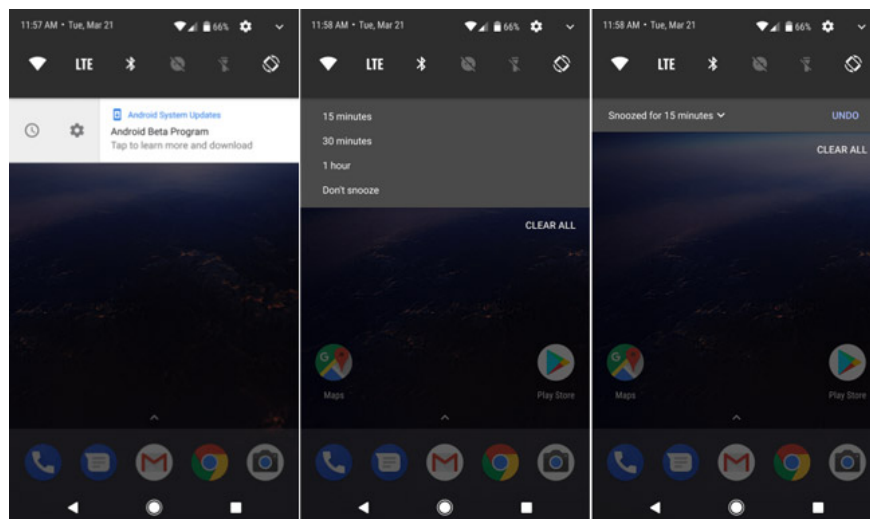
11:57 AM • Tue, Mar 21

66%

LTE

Android System Updates

Android Beta Program

Tap to learn more and download

11:58 AM • Tue, Mar 21

66%

LTE

15 minutes

30 minutes

1 hour

Don't snooze

CLEAR ALL

Maps

Play Store

11:58 AM • Tue, Mar 21

66%

LTE

Snoozed for 15 minutes

UNDO

CLEAR ALL

Maps

Play Store